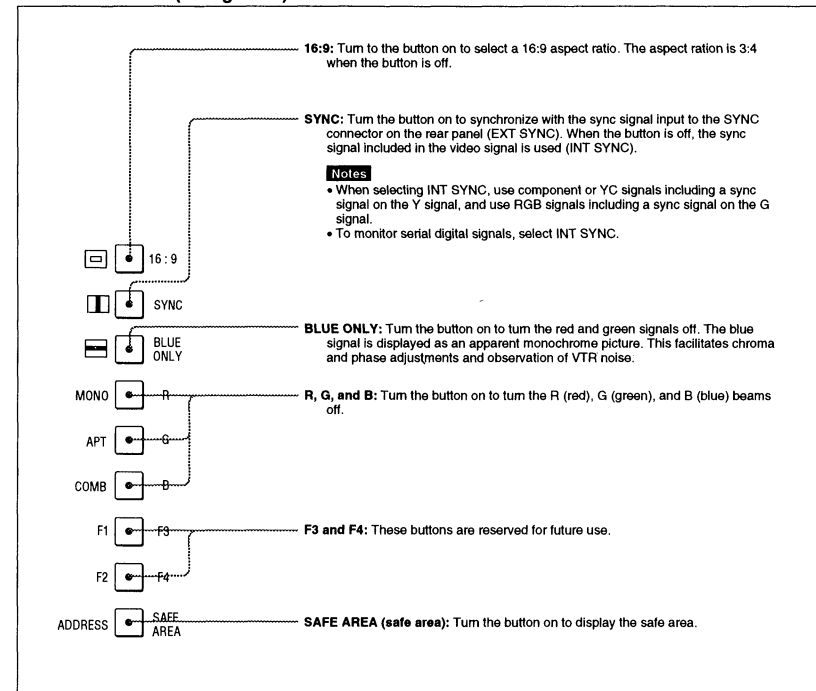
16:9: Turn to the button on to select a 16:9 aspect ratio. The aspect ration is 3:4 when the button is off.

SYNC: Turn the button on to synchronize with the sync signal input to the SYNC connector on the rear panel (EXT SYNC). When the button is off, the sync signal included in the video signal is used (INT SYNC).

Notes
• When selecting INT SYNC, use component or YC signals including a sync signal on the Y signal, and use RGB signals including a sync signal on the G signal.
• To monitor serial digital signals, select INT SYNC.

16 : 9

SYNC

BLUE ONLY

BLUE ONLY: Turn the button on to turn the red and green signals off. The blue signal is displayed as an apparent monochrome picture. This facilitates chroma and phase adjustments and observation of VTR noise.

MONO R

APT G

COMB B

R, G, and B: Turn the button on to turn the R (red), G (green), and B (blue) beams off.

F1 F3

F2 F4

F3 and F4: These buttons are reserved for future use.

ADDRESS SAFE AREA

SAFE AREA (safe area): Turn the button on to display the safe area.